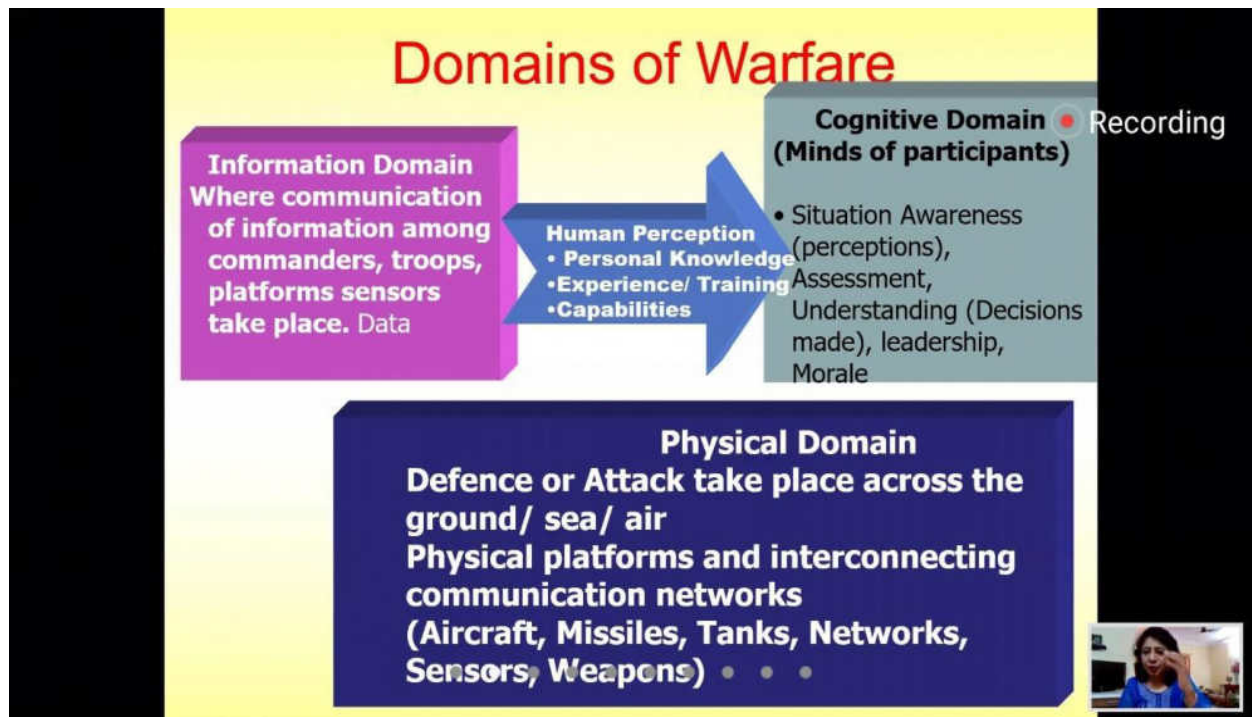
Domains of Warfare

Information Domain
Where communication of information among commanders, troops, platforms sensors take place. Data

Human Perception
• Personal Knowledge
•Experience/ Training
•Capabilities

Cognitive Domain
(Minds of participants)

Recording

• Situation Awareness (perceptions), Assessment, Understanding (Decisions made), leadership, Morale

Physical Domain
Defence or Attack take place across the ground/ sea/ air
Physical platforms and interconnecting communication networks
(Aircraft, Missiles, Tanks, Networks, Sensors, Weapons)